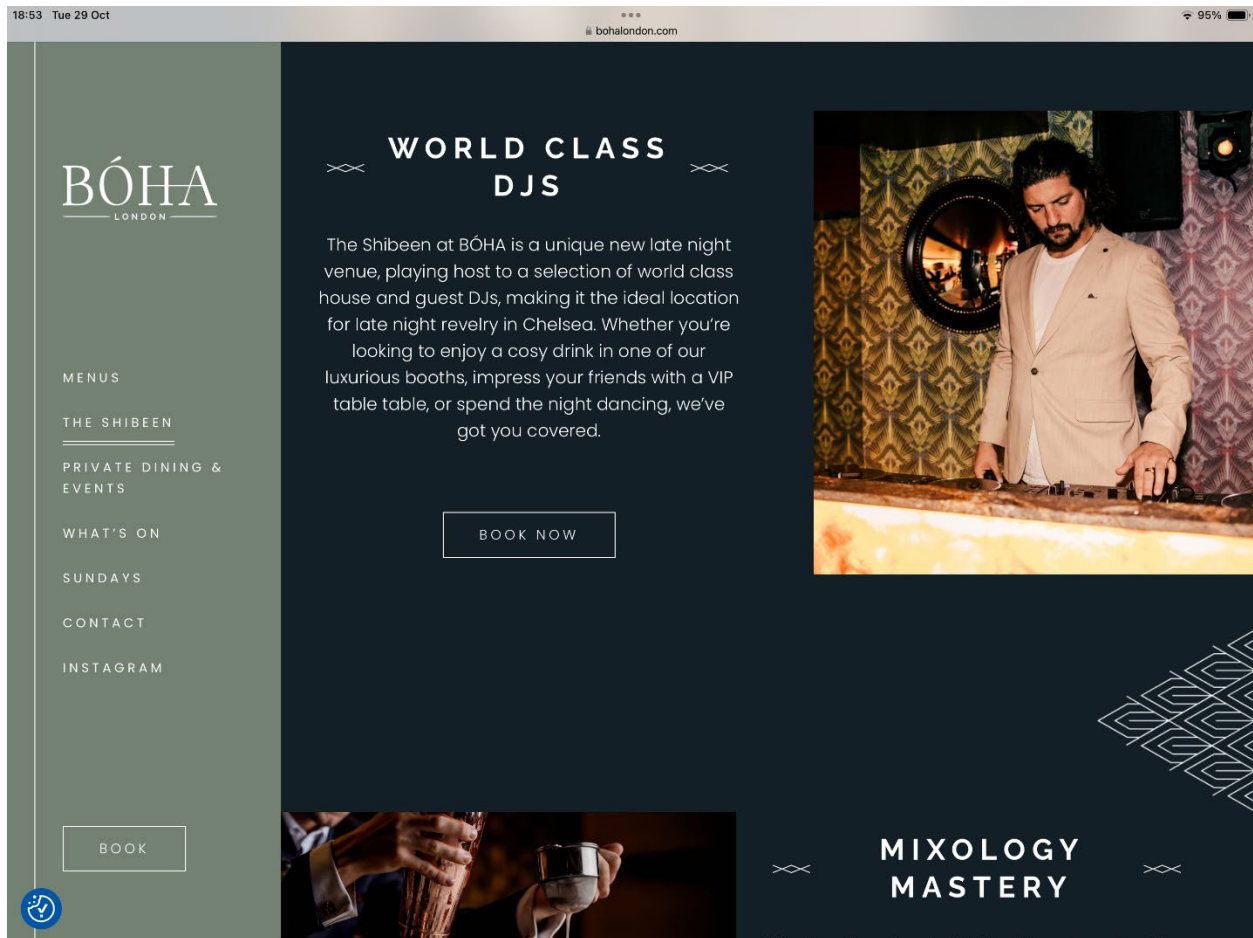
18:53 Tue 29 Oct

bohalondon.com

95%

BÓHA
LONDON

MENUS

THE SHIBEEN

PRIVATE DINING & EVENTS

WHAT'S ON

SUNDAYS

CONTACT

INSTAGRAM

BOOK

WORLD CLASS DJS

The Shibeen at BÓHA is a unique new late night venue, playing host to a selection of world class house and guest DJs, making it the ideal location for late night revelry in Chelsea. Whether you're looking to enjoy a cosy drink in one of our luxurious booths, impress your friends with a VIP table table, or spend the night dancing, we've got you covered.

BOOK NOW

MIXOLOGY MASTERY